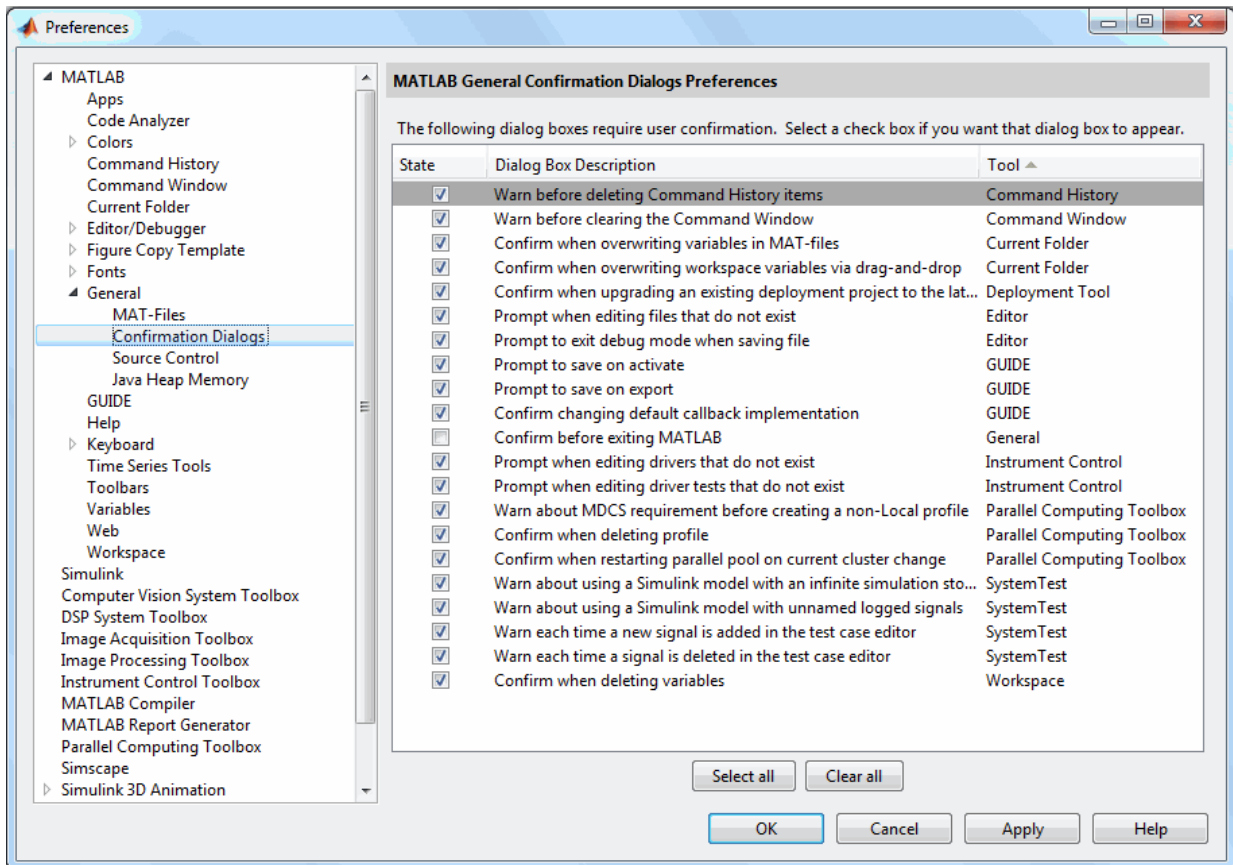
Preferences

MATLAB
Apps
Code Analyzer
Colors
Command History
Command Window
Current Folder
Editor/Debugger
Figure Copy Template
Fonts
General
MAT-Files
Confirmation Dialogs
Source Control
Java Heap Memory
GUIDE
Help
Keyboard
Time Series Tools
Toolbars
Variables
Web
Workspace
Simulink
Computer Vision System Toolbox
DSP System Toolbox
Image Acquisition Toolbox
Image Processing Toolbox
Instrument Control Toolbox
MATLAB Compiler
MATLAB Report Generator
Parallel Computing Toolbox
Simscape
Simulink 3D Animation

MATLAB General Confirmation Dialogs Preferences

The following dialog boxes require user confirmation. Select a check box if you want that dialog box to appear.

| State | Dialog Box Description | Tool |
|---|---|---|
| ☑ | Warn before deleting Command History items | Command History |
| ☑ | Warn before clearing the Command Window | Command Window |
| ☑ | Confirm when overwriting variables in MAT-files | Current Folder |
| ☑ | Confirm when overwriting workspace variables via drag-and-drop | Current Folder |
| ☑ | Confirm when upgrading an existing deployment project to the lat... | Deployment Tool |
| ☑ | Prompt when editing files that do not exist | Editor |
| ☑ | Prompt to exit debug mode when saving file | Editor |
| ☑ | Prompt to save on activate | GUIDE |
| ☑ | Prompt to save on export | GUIDE |
| ☑ | Confirm changing default callback implementation | GUIDE |
| ☐ | Confirm before exiting MATLAB | General |
| ☑ | Prompt when editing drivers that do not exist | Instrument Control |
| ☑ | Prompt when editing driver tests that do not exist | Instrument Control |
| ☑ | Warn about MDCS requirement before creating a non-Local profile | Parallel Computing Toolbox |
| ☑ | Confirm when deleting profile | Parallel Computing Toolbox |
| ☑ | Confirm when restarting parallel pool on current cluster change | Parallel Computing Toolbox |
| ☑ | Warn about using a Simulink model with an infinite simulation sto... | SystemTest |
| ☑ | Warn about using a Simulink model with unnamed logged signals | SystemTest |
| ☑ | Warn each time a new signal is added in the test case editor | SystemTest |
| ☑ | Warn each time a signal is deleted in the test case editor | SystemTest |
| ☑ | Confirm when deleting variables | Workspace |

Select all Clear all

OK Cancel Apply Help